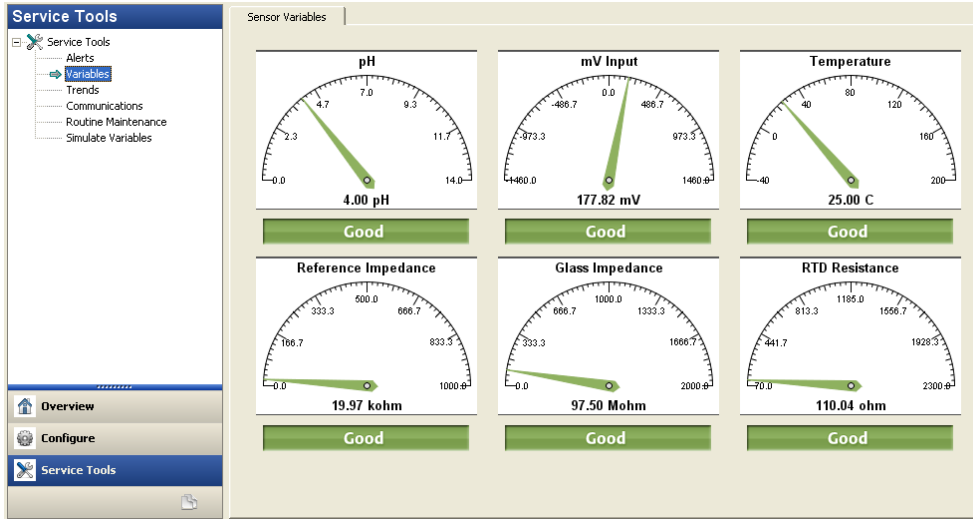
Service Tools

Service Tools
Alerts
Variables
Trends
Communications
Routine Maintenance
Simulate Variables

Overview
Configure
Service Tools

Sensor Variables

pH
0.0 2.3 4.7 7.0 9.3 11.7 14.0
4.00 pH
Good

mV Input
-1460.0 -973.3 -486.7 0.0 486.7 973.3 1460.0
177.82 mV
Good

Temperature
-40 0 40 80 120 160 200
25.00 C
Good

Reference Impedance
0.0 166.7 333.3 500.0 666.7 833.3 1000.0
19.97 kohm
Good

Glass Impedance
0.0 333.3 666.7 1000.0 1333.3 1666.7 2000.0
97.50 Mohm
Good

RTD Resistance
70.0 441.7 813.3 1185.0 1556.7 1928.3 2300.0
110.04 ohm
Good